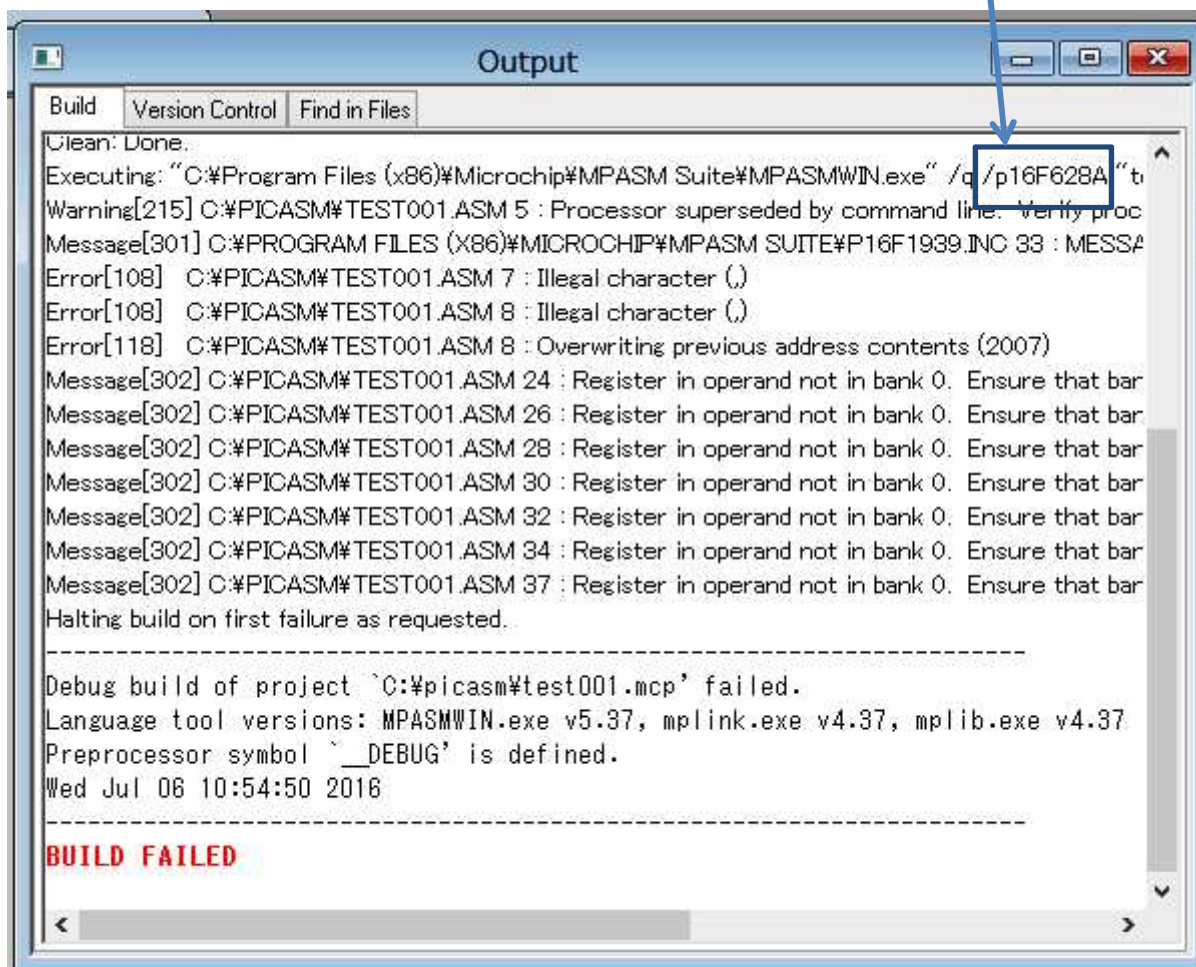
Output

Build | Version Control | Find in Files

Clean: Done.
Executing: "C:¥Program Files (x86)¥Microchip¥MPASM Suite¥MPASMWIN.exe" /q /p16F628A "t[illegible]
Warning[215] C:¥PICASM¥TEST001.ASM 5 : Processor superseded by command line. Verify proc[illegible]
Message[301] C:¥PROGRAM FILES (X86)¥MICROCHIP¥MPASM SUITE¥P16F1939.INC 33 : MESSA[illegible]
Error[108] C:¥PICASM¥TEST001.ASM 7 : Illegal character (,)
Error[108] C:¥PICASM¥TEST001.ASM 8 : Illegal character (,)
Error[118] C:¥PICASM¥TEST001.ASM 8 : Overwriting previous address contents (2007)
Message[302] C:¥PICASM¥TEST001.ASM 24 : Register in operand not in bank 0. Ensure that bar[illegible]
Message[302] C:¥PICASM¥TEST001.ASM 26 : Register in operand not in bank 0. Ensure that bar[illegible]
Message[302] C:¥PICASM¥TEST001.ASM 28 : Register in operand not in bank 0. Ensure that bar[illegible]
Message[302] C:¥PICASM¥TEST001.ASM 30 : Register in operand not in bank 0. Ensure that bar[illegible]
Message[302] C:¥PICASM¥TEST001.ASM 32 : Register in operand not in bank 0. Ensure that bar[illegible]
Message[302] C:¥PICASM¥TEST001.ASM 34 : Register in operand not in bank 0. Ensure that bar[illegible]
Message[302] C:¥PICASM¥TEST001.ASM 37 : Register in operand not in bank 0. Ensure that bar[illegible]
Halting build on first failure as requested.
----------------------------------------------------------------------
Debug build of project `C:¥picasm¥test001.mcp' failed.
Language tool versions: MPASMWIN.exe v5.37, mplink.exe v4.37, mplib.exe v4.37
Preprocessor symbol `__DEBUG' is defined.
Wed Jul 06 10:54:50 2016
----------------------------------------------------------------------
BUILD FAILED